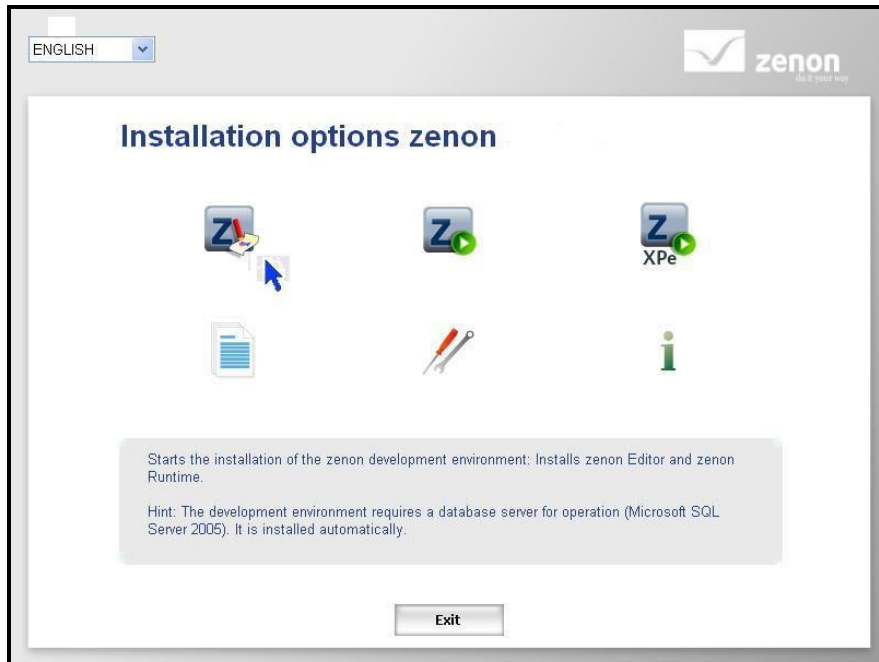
ENGLISH

zenon
do it your way

Installation options zenon

XPe

Starts the installation of the zenon development environment: Installs zenon Editor and zenon Runtime.

Hint: The development environment requires a database server for operation (Microsoft SQL Server 2005). It is installed automatically.

Exit